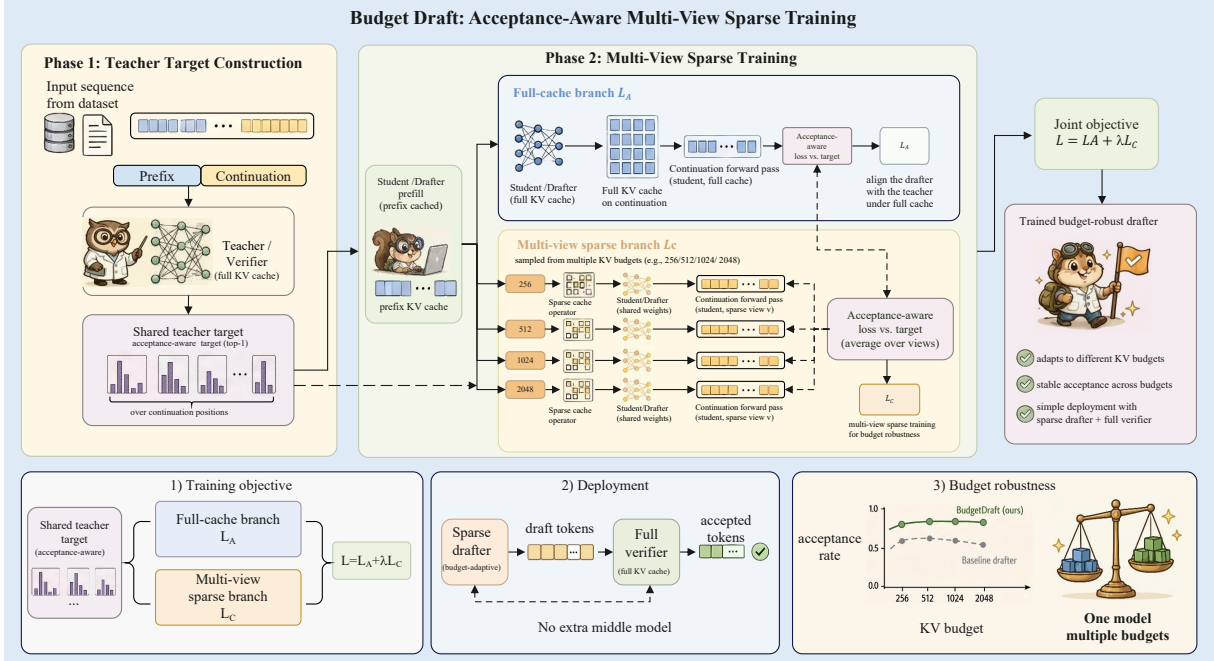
Budget Draft: Acceptance-Aware Multi-View Sparse Training

Phase 1: Teacher Target Construction

Input sequence from dataset

Prefix

Continuation

Teacher / Verifier (full KV cache)

Shared teacher target
acceptance-aware target (top-1)

over continuation positions

Phase 2: Multi-View Sparse Training

Student /Drafter prefill (prefix cached)

prefix KV cache

Full-cache branch $L_A$

Student /Drafter (full KV cache)

Full KV cache on continuation

Continuation forward pass (student, full cache)

Acceptance-aware loss vs. target

$L_A$

align the drafter with the teacher under full cache

Multi-view sparse branch $Lc$
sampled from multiple KV budgets (e.g., 256/512/1024/ 2048)

256

512

1024

2048

Sparse cache operator

Student/Drafter (shared weights)

Continuation forward pass (student, sparse view v)

Sparse cache operator

Student/Drafter (shared weights)

Continuation forward pass (student, sparse view v)

Acceptance-aware loss vs. target (average over views)

$L_C$

multi-view sparse training for budget robustness

Joint objective
$L = LA + \lambda L_C$

Trained budget-robust drafter

adapts to different KV budgets

stable acceptance across budgets

simple deployment with sparse drafter + full verifier

1) Training objective

Shared teacher target (acceptance-aware)

Full-cache branch $L_A$

Multi-view sparse branch $L_C$

$L=L_A+\lambda L_C$

2) Deployment

Sparse drafter (budget-adaptive)

draft tokens

Full verifier (full KV cache)

accepted tokens

No extra middle model

3) Budget robustness

acceptance rate

1.0

0.5

0.0

BudgetDraft (ours)

Baseline drafter

256 512 1024 2048

KV budget

One model multiple budgets